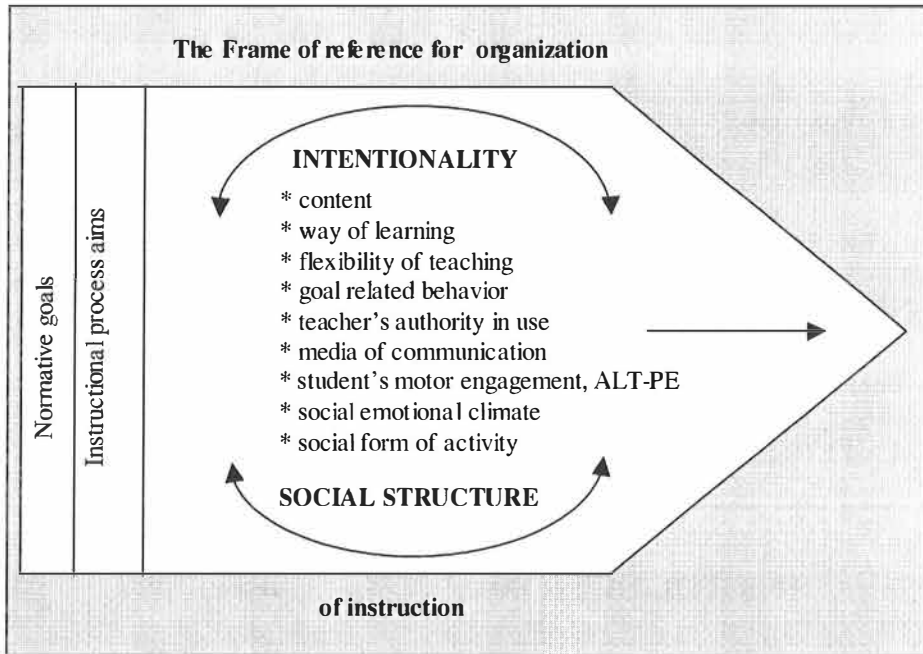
The Frame of reference for organization

Normative goals

Instructional process aims

INTENTIONALITY

* content
* way of learning
* flexibility of teaching
* goal related behavior
* teacher's authority in use
* media of communication
* student's motor engagement, ALT-PE
* social emotional climate
* social form of activity

SOCIAL STRUCTURE

of instruction